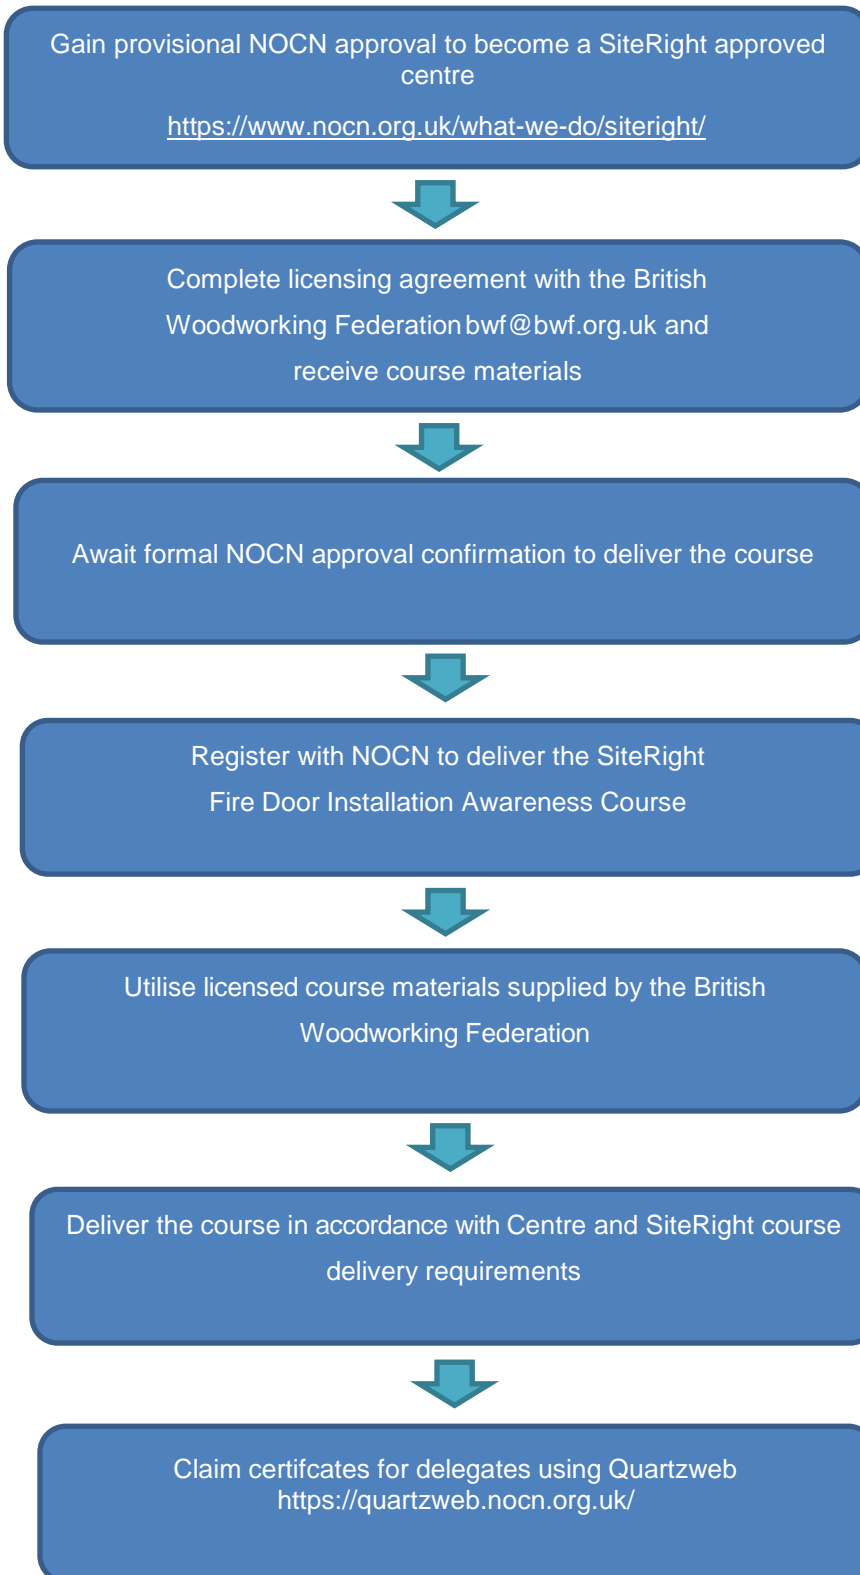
Gain provisional NOCN approval to become a SiteRight approved centre

https://www.nocn.org.uk/what-we-do/siteright/

Complete licensing agreement with the British Woodworking Federation bwf@bwf.org.uk and receive course materials

Await formal NOCN approval confirmation to deliver the course

Register with NOCN to deliver the SiteRight Fire Door Installation Awareness Course

Utilise licensed course materials supplied by the British Woodworking Federation

Deliver the course in accordance with Centre and SiteRight course delivery requirements

Claim certifcates for delegates using Quartzweb https://quartzweb.nocn.org.uk/